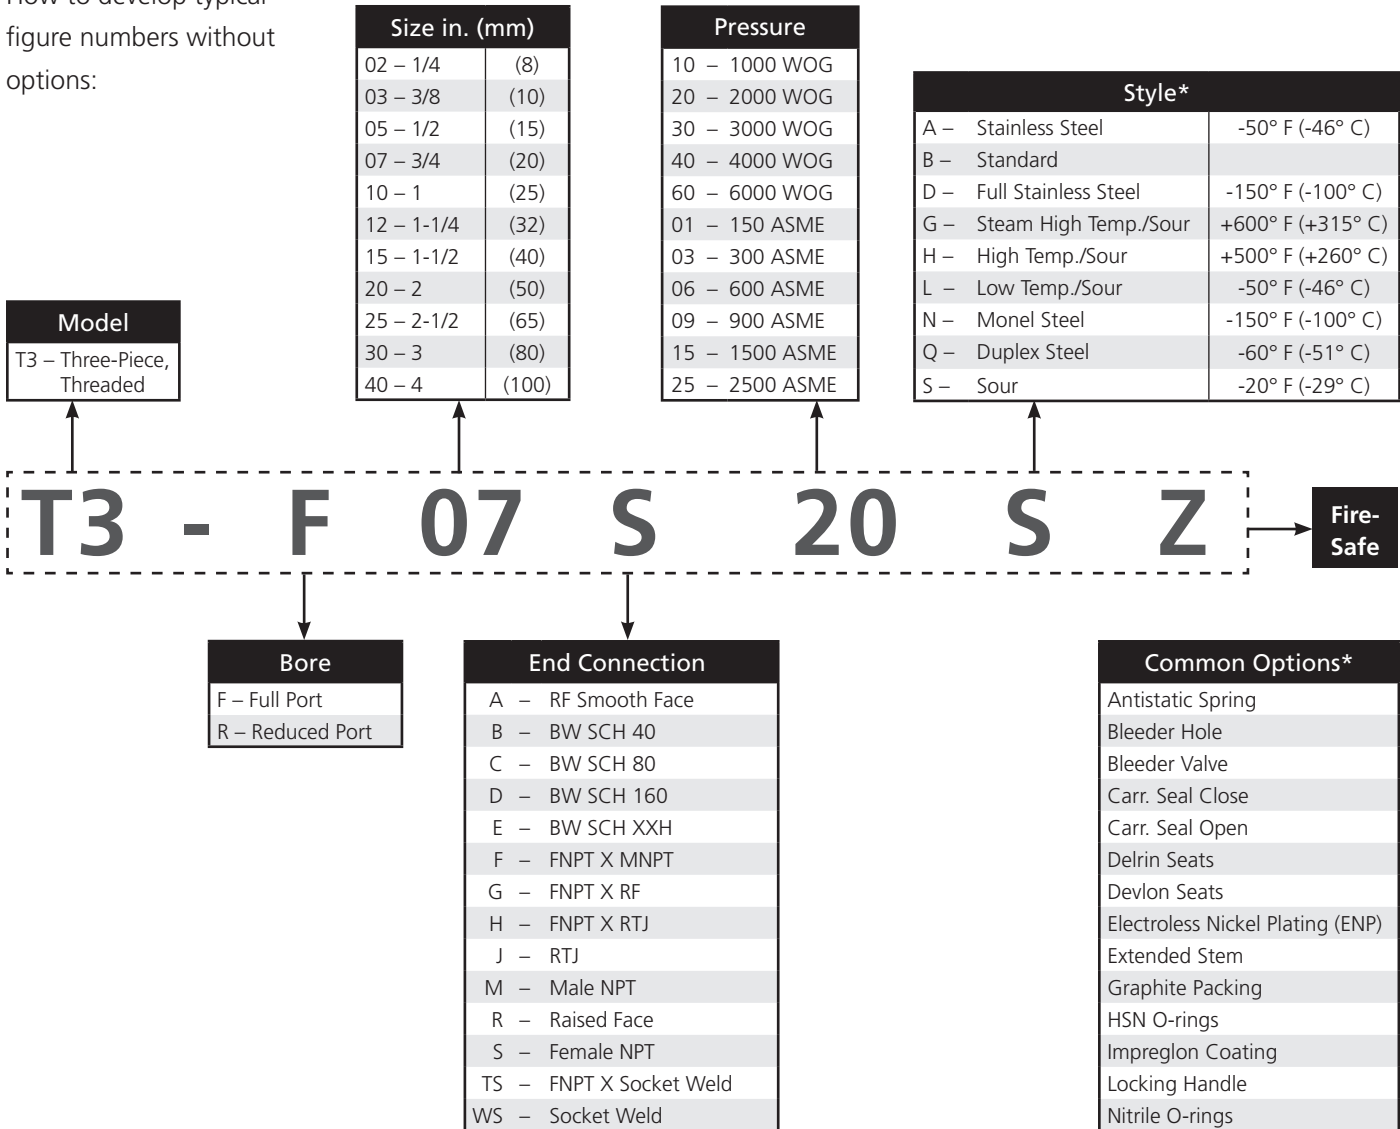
How to develop typical figure numbers without options:

| Size in. (mm) | |
|---|---|
| 02 – 1/4 | (8) |
| 03 – 3/8 | (10) |
| 05 – 1/2 | (15) |
| 07 – 3/4 | (20) |
| 10 – 1 | (25) |
| 12 – 1-1/4 | (32) |
| 15 – 1-1/2 | (40) |
| 20 – 2 | (50) |
| 25 – 2-1/2 | (65) |
| 30 – 3 | (80) |
| 40 – 4 | (100) |

| Pressure |
|---|
| 10 – 1000 WOG |
| 20 – 2000 WOG |
| 30 – 3000 WOG |
| 40 – 4000 WOG |
| 60 – 6000 WOG |
| 01 – 150 ASME |
| 03 – 300 ASME |
| 06 – 600 ASME |
| 09 – 900 ASME |
| 15 – 1500 ASME |
| 25 – 2500 ASME |

| Style* | |
|---|---|
| A – Stainless Steel | -50° F (-46° C) |
| B – Standard | |
| D – Full Stainless Steel | -150° F (-100° C) |
| G – Steam High Temp./Sour | +600° F (+315° C) |
| H – High Temp./Sour | +500° F (+260° C) |
| L – Low Temp./Sour | -50° F (-46° C) |
| N – Monel Steel | -150° F (-100° C) |
| Q – Duplex Steel | -60° F (-51° C) |
| S – Sour | -20° F (-29° C) |

| Model |
|---|
| T3 – Three-Piece, Threaded |

T3 - F 07 S 20 S Z

Fire-Safe

| Bore |
|---|
| F – Full Port |
| R – Reduced Port |

| End Connection |
|---|
| A – RF Smooth Face |
| B – BW SCH 40 |
| C – BW SCH 80 |
| D – BW SCH 160 |
| E – BW SCH XXH |
| F – FNPT X MNPT |
| G – FNPT X RF |
| H – FNPT X RTJ |
| J – RTJ |
| M – Male NPT |
| R – Raised Face |
| S – Female NPT |
| TS – FNPT X Socket Weld |
| WS – Socket Weld |

| Common Options* |
|---|
| Antistatic Spring |
| Bleeder Hole |
| Bleeder Valve |
| Carr. Seal Close |
| Carr. Seal Open |
| Delrin Seats |
| Devlon Seats |
| Electroless Nickel Plating (ENP) |
| Extended Stem |
| Graphite Packing |
| HSN O-rings |
| Impreglon Coating |
| Locking Handle |
| Nitrile O-rings |